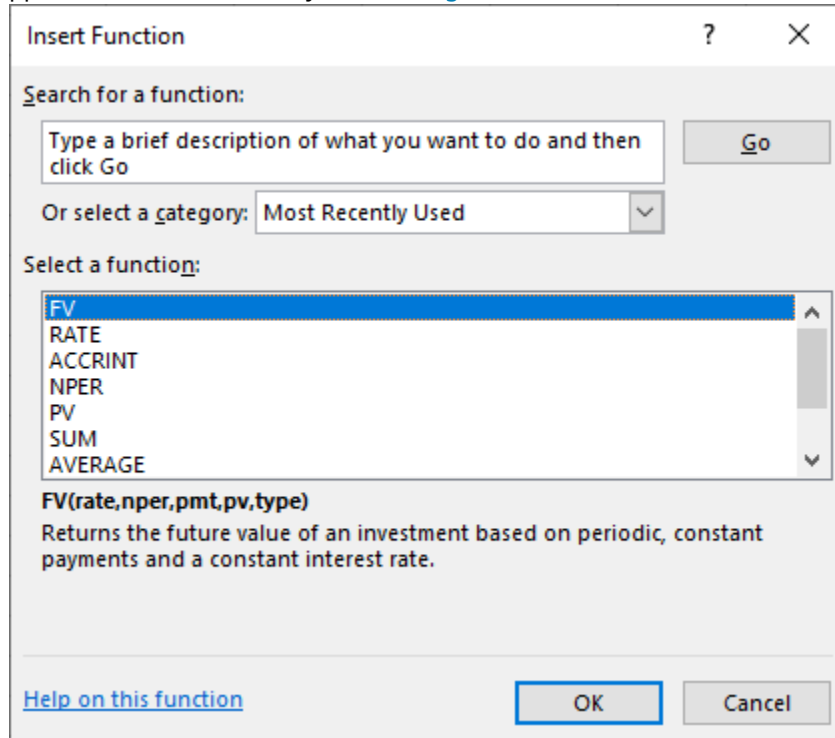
Insert Function

?

Search for a function:

Type a brief description of what you want to do and then click Go

Go

Or select a category: Most Recently Used

Select a function:

FV
RATE
ACCRINT
NPER
PV
SUM
AVERAGE

FV(rate,nper,pmt,pv,type)

Returns the future value of an investment based on periodic, constant payments and a constant interest rate.

Help on this function

OK

Cancel